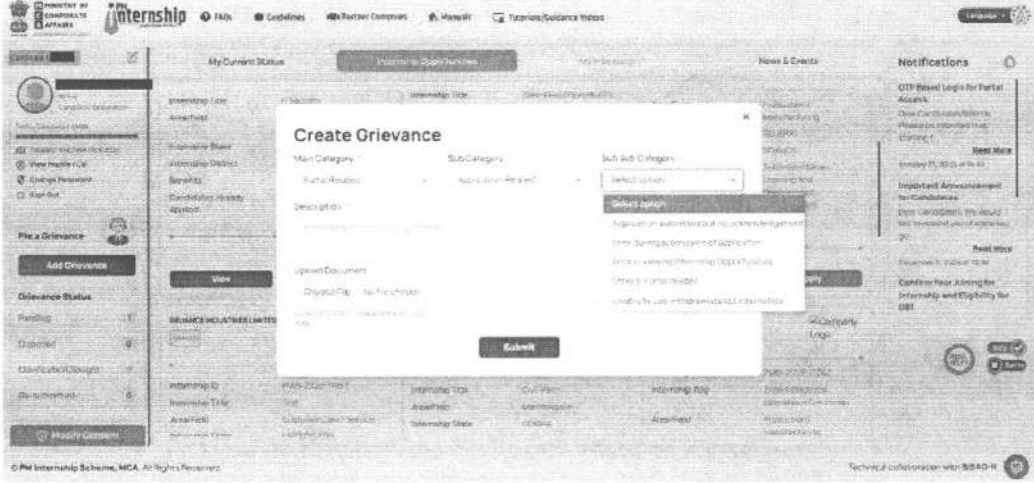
MINISTRY OF CORPORATE AFFAIRS

PM Internship

FAQs Guidelines Partner Companies Manuals Tutorials/Guidance Videos

Language

My Current Status

Internship Opportunities

News & Events

Notifications

OTP Based Login for Partial Access

Read More

Important Announcement for Candidates

Read More

Confirm Your Joining for Internship and Eligibility for DBT

File a Grievance

Add Grievance

Grievance Status

Pending

Disposed

Modify Consent

Create Grievance

×

Main Category *

Portal Related

Sub Category

Application Related

Sub Sub Category

Select option

Select option

Error during submission of application

Others

Description *

Upload Document

Choose File No file chosen

Submit

View

RELIANCE INDUSTRIES LIMITED

Company Logo

Internship ID

Internship Title

Area/Field

Internship State

Internship Title

© PM Internship Scheme, MCA. All Rights Reserved

Technical collaboration with BISAG-N